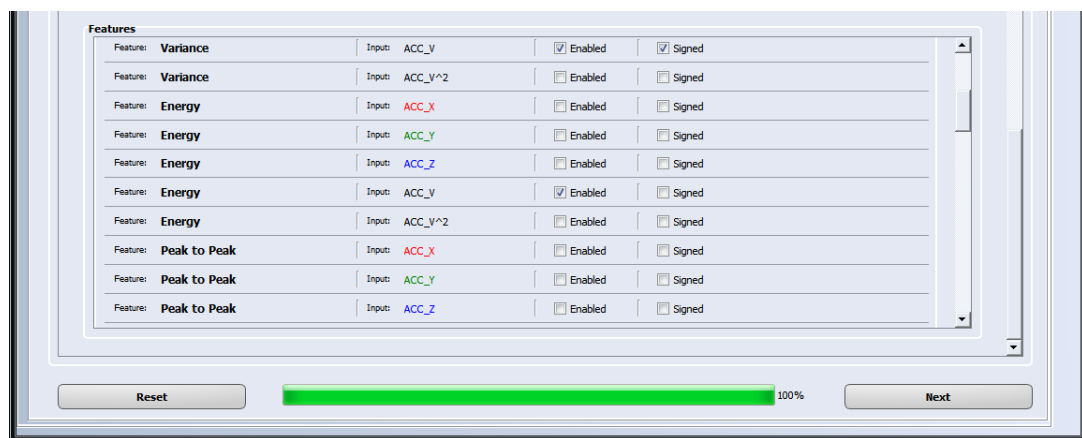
Features

| | | | | | |
|---|---|---|---|---|---|
| Feature: | Variance | Input: | ACC_V | ☑ Enabled | ☑ Signed |
| Feature: | Variance | Input: | ACC_V^2 | ☐ Enabled | ☐ Signed |
| Feature: | Energy | Input: | ACC_X | ☐ Enabled | ☐ Signed |
| Feature: | Energy | Input: | ACC_Y | ☐ Enabled | ☐ Signed |
| Feature: | Energy | Input: | ACC_Z | ☐ Enabled | ☐ Signed |
| Feature: | Energy | Input: | ACC_V | ☑ Enabled | ☐ Signed |
| Feature: | Energy | Input: | ACC_V^2 | ☐ Enabled | ☐ Signed |
| Feature: | Peak to Peak | Input: | ACC_X | ☐ Enabled | ☐ Signed |
| Feature: | Peak to Peak | Input: | ACC_Y | ☐ Enabled | ☐ Signed |
| Feature: | Peak to Peak | Input: | ACC_Z | ☐ Enabled | ☐ Signed |

Reset

100%

Next